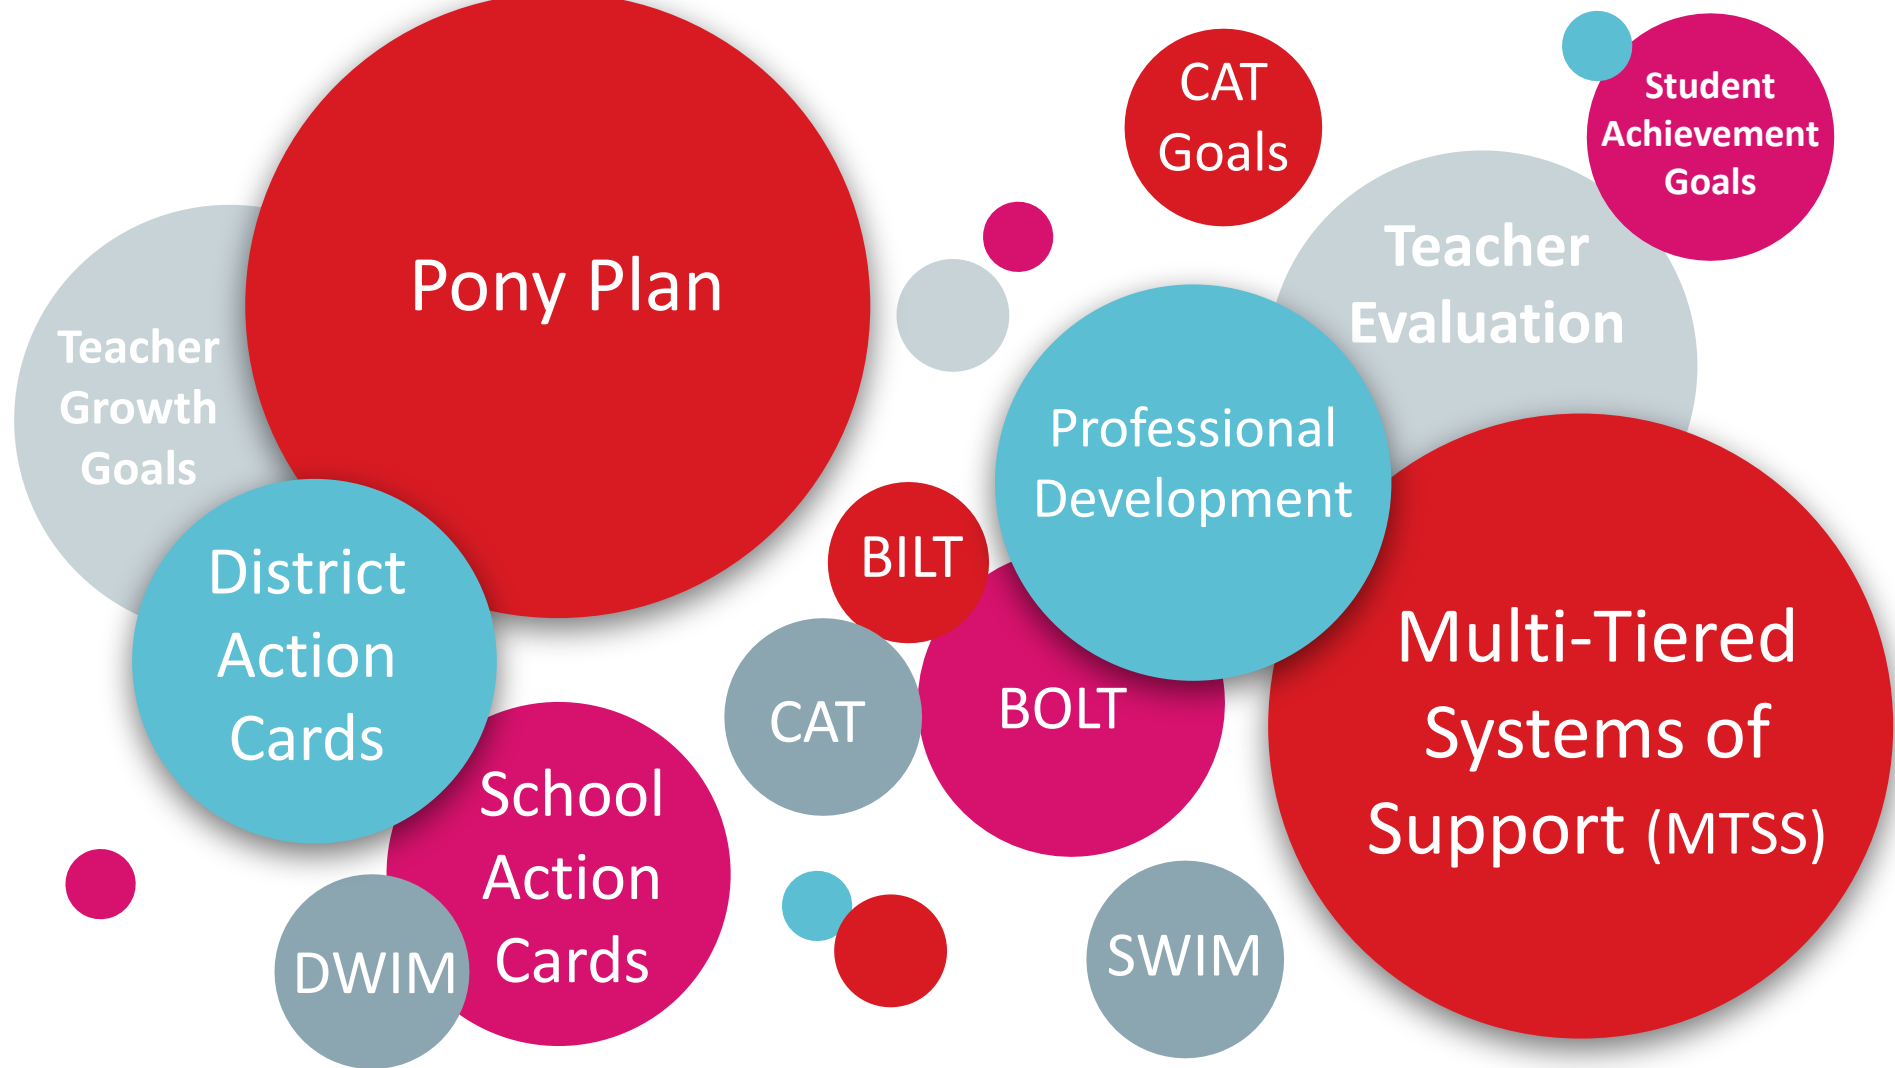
CAT Goals

Student Achievement Goals

Pony Plan

Teacher Evaluation

Teacher Growth Goals

Professional Development

District Action Cards

BILT

Multi-Tiered Systems of Support (MTSS)

CAT

BOLT

School Action Cards

DWIM

SWIM